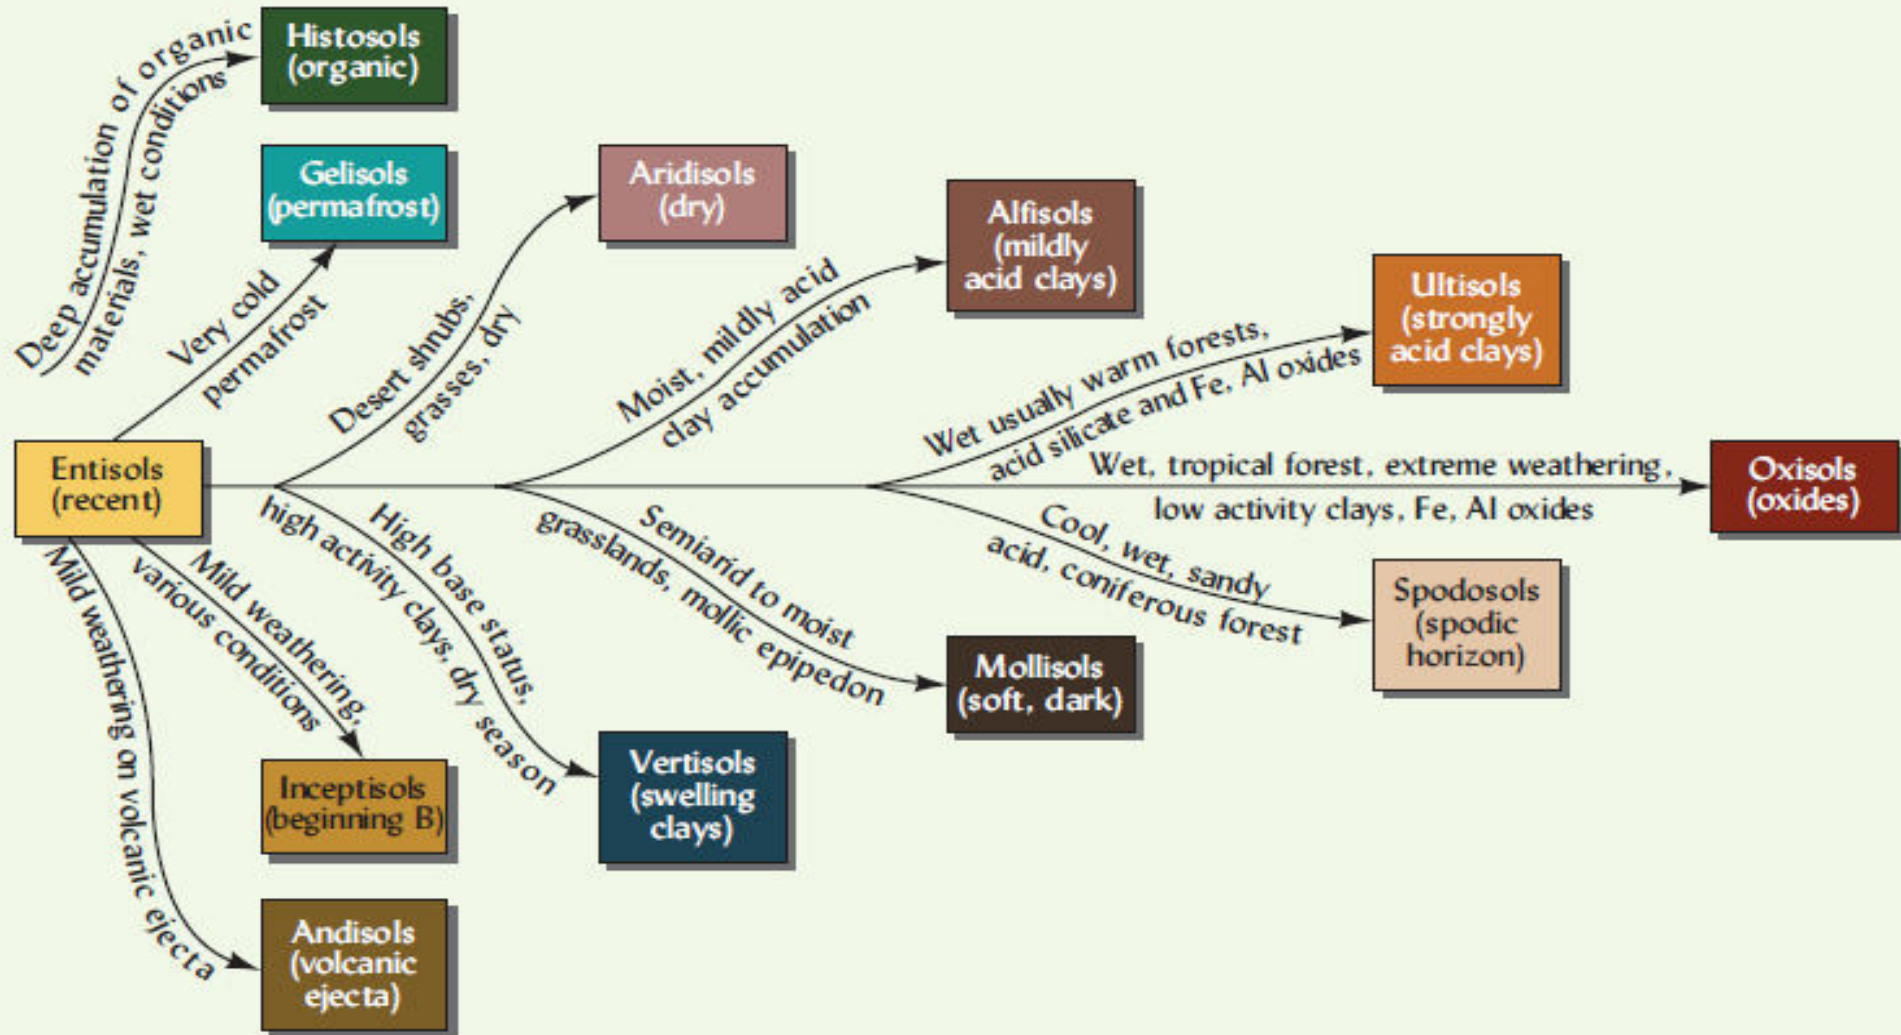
Deep accumulation of organic materials, wet conditions

Histosols (organic)

Gelisols (permafrost)

Very cold permafrost

Aridisols (dry)

Desert shrubs, grasses, dry

Alfisols (mildly acid clays)

Moist, mildly acid clay accumulation

Ultisols (strongly acid clays)

Wet usually warm forests, acid silicate and Fe, Al oxides

Entisols (recent)

Wet, tropical forest, extreme weathering, low activity clays, Fe, Al oxides

Oxisols (oxides)

Cool, wet, sandy acid, coniferous forest

Spodosols (spodic horizon)

Semiarid to moist grasslands, mollic epipedon

Mollisols (soft, dark)

High base status, high activity clays, dry season

Vertisols (swelling clays)

Mild weathering, various conditions

Inceptisols (beginning B)

Mild weathering on volcanic ejecta

Andisols (volcanic ejecta)